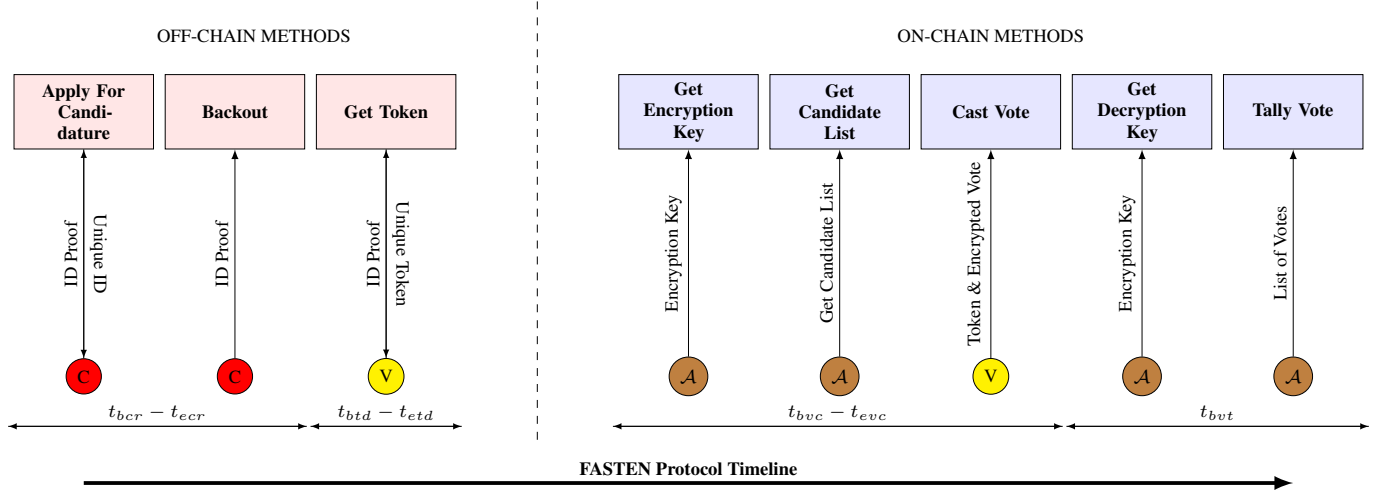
OFF-CHAIN METHODS

ON-CHAIN METHODS

Apply For Candidature

Backout

Get Token

Get Encryption Key

Get Candidate List

Cast Vote

Get Decryption Key

Tally Vote

ID Proof

Unique ID

ID Proof

ID Proof

Unique Token

Encryption Key

Get Candidate List

Token & Encrypted Vote

Encryption Key

List of Votes

C

C

V

$\mathcal{A}$

$\mathcal{A}$

V

$\mathcal{A}$

$\mathcal{A}$

$t_{bcr} - t_{ecr}$

$t_{btd} - t_{etd}$

$t_{bvc} - t_{evc}$

$t_{bvt}$

FASTEN Protocol Timeline